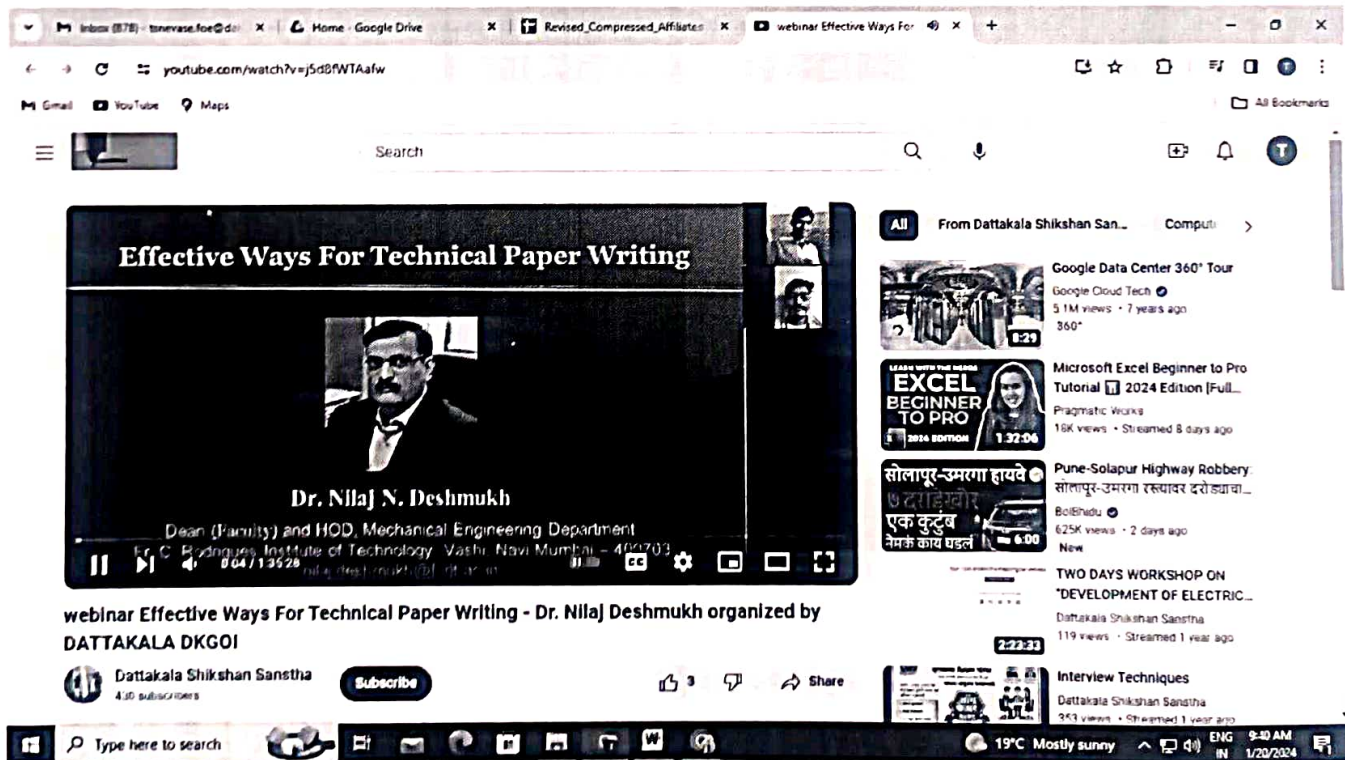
Inbox (878) - tsnevase.foe@d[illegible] ×
Home - Google Drive ×
Revised_Compressed_Affiliates ×
webinar Effective Ways For ×
+

youtube.com/watch?v=j5d8fWTAafw

Gmail YouTube Maps
All Bookmarks

Search

T

Effective Ways For Technical Paper Writing

Dr. Nilaj N. Deshmukh
Dean (Faculty) and HOD, Mechanical Engineering Department
Fr. C. Rodrigues Institute of Technology, Vashi, Navi Mumbai – 400703
nilaj.deshmukh@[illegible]

0:04 / 1:35:28

webinar Effective Ways For Technical Paper Writing - Dr. Nilaj Deshmukh organized by DATTAKALA DKGOI

Dattakala Shikshan Sanstha
430 subscribers
Subscribe
3
Share

All
From Dattakala Shikshan San...
Computi

Google Data Center 360° Tour
Google Cloud Tech
5.1M views • 7 years ago
360°
8:29

EXCEL BEGINNER TO PRO 2024 EDITION
1:32:06
Microsoft Excel Beginner to Pro Tutorial 2024 Edition [Full...
Pragmatic Works
16K views • Streamed 8 days ago

सोलापूर-उमरगा हायवे
एक कुटुंब नेमकं काय घडलं
6:00
Pune-Solapur Highway Robbery: सोलापूर-उमरगा रस्त्यावर दरोड्याचा...
BolBhidu
625K views • 2 days ago
New

2:22:33
TWO DAYS WORKSHOP ON "DEVELOPMENT OF ELECTRIC...
Dattakala Shikshan Sanstha
119 views • Streamed 1 year ago

Interview Techniques
Dattakala Shikshan Sanstha
353 views • Streamed 1 year ago

Type here to search
19°C Mostly sunny
ENG IN
9:40 AM
1/20/2024